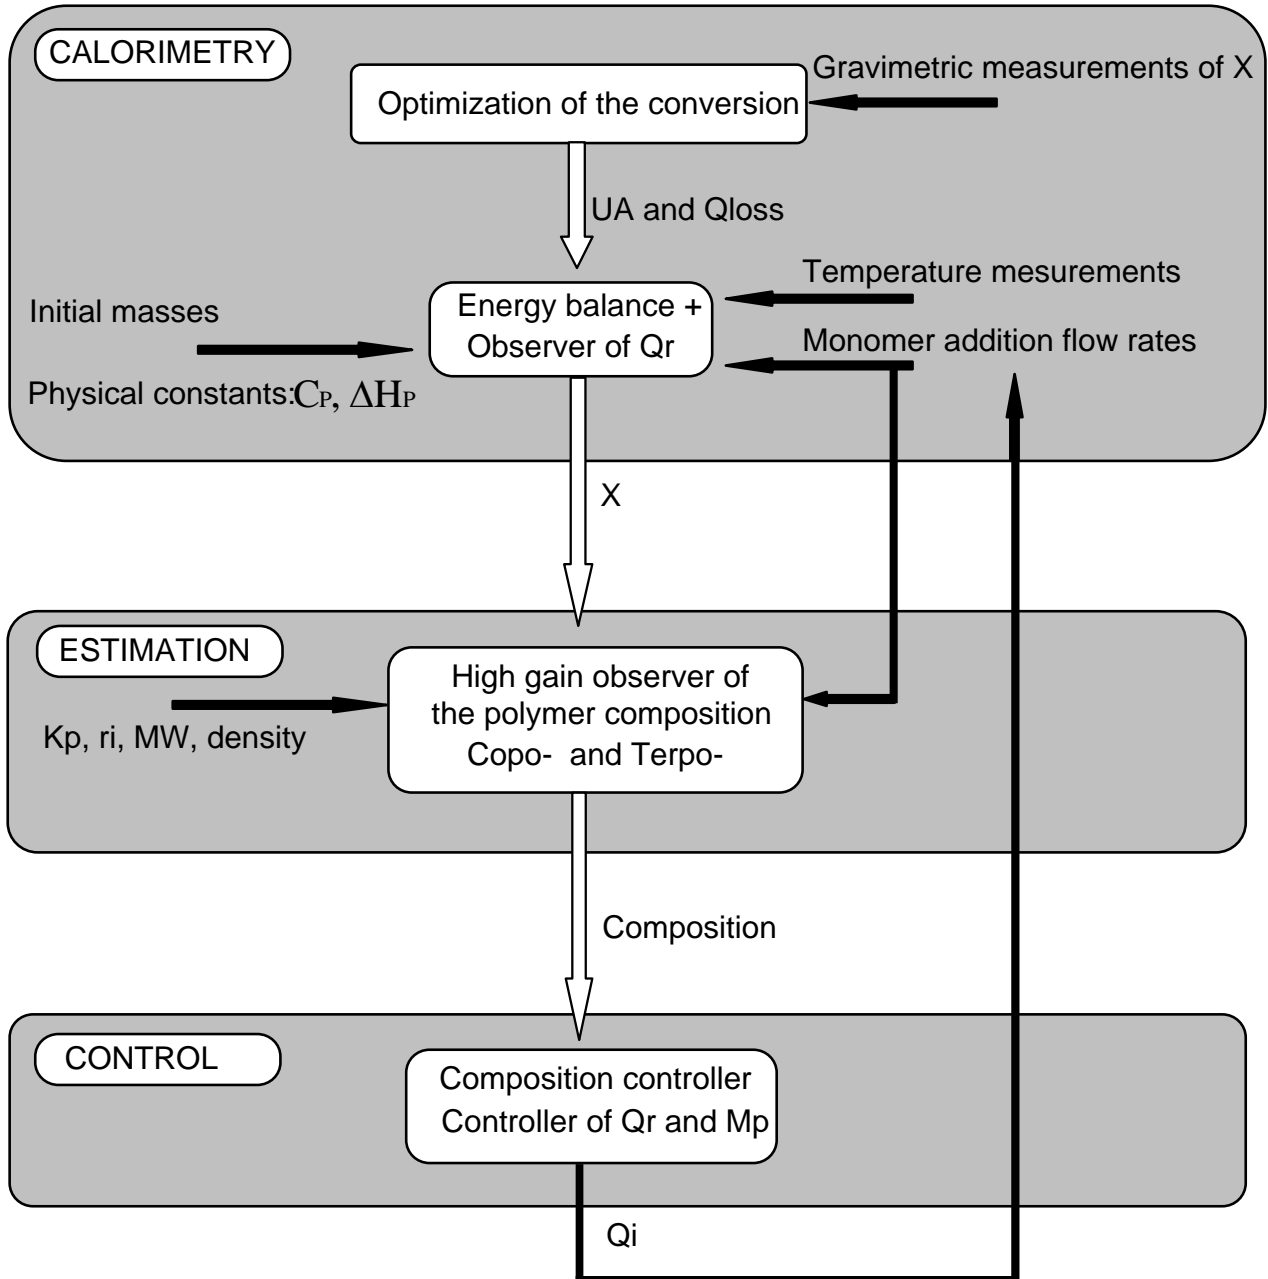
CALORIMETRY

Optimization of the conversion

Gravimetric measurements of X

UA and Qloss

Temperature mesurements

Initial masses

Energy balance + Observer of Qr

Monomer addition flow rates

Physical constants: $C_P$, $\Delta H_P$

X

ESTIMATION

High gain observer of the polymer composition Copo- and Terpo-

Kp, ri, MW, density

Composition

CONTROL

Composition controller Controller of Qr and Mp

Qi